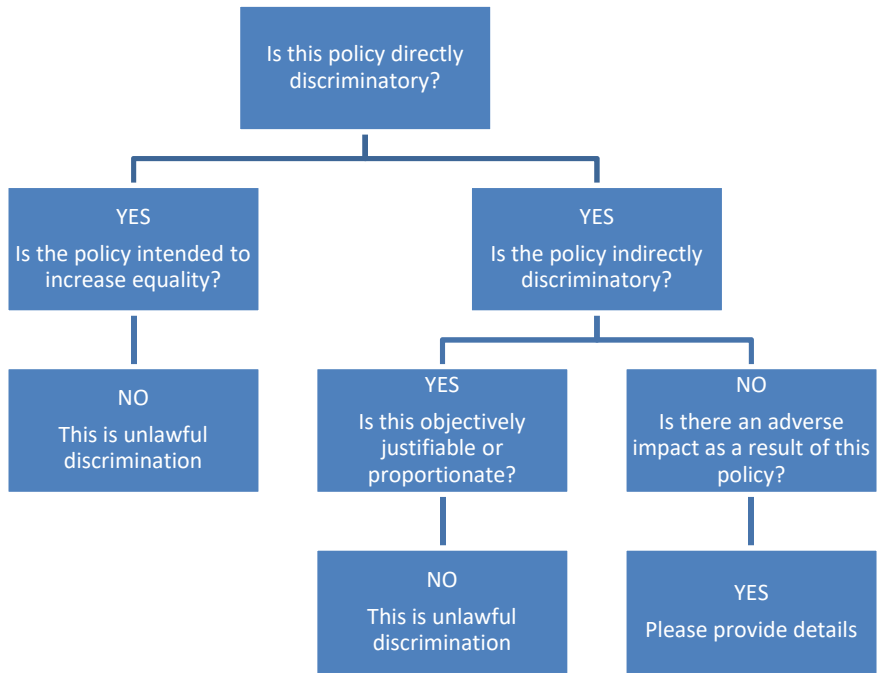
Is this policy directly discriminatory?

YES
Is the policy intended to increase equality?

YES
Is the policy indirectly discriminatory?

NO
This is unlawful discrimination

YES
Is this objectively justifiable or proportionate?

NO
Is there an adverse impact as a result of this policy?

NO
This is unlawful discrimination

YES
Please provide details